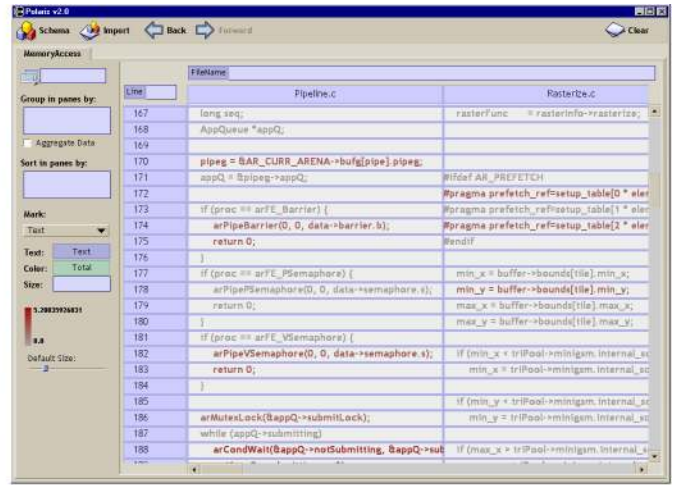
Polaris v2.0

Schema Import Back Forward Clear

MemoryAccess

Group in panes by:

Aggregate Data

Sort in panes by:

Mark:

Text

Text: Text

Color: Total

Size:

5.28835926831

0.0

Default Size:

FileName

| Line | Pipeline.c | Rasterize.c |
|---|---|---|
| 167 | long seq; | rasterFunc = rasterInfo->rasterize; |
| 168 | AppQueue *appQ; | |
| 169 | | |
| 170 | pipeg = &AR_CURR_ARENA->bufg[pipe].pipeg; | |
| 171 | appQ = &pipeg->appQ; | #ifdef AR_PREFETCH |
| 172 | | #pragma prefetch_ref=setup_table[0 * eler |
| 173 | if (proc == arFE_Barrier) { | #pragma prefetch_ref=setup_table[1 * eler |
| 174 | arPipeBarrier(0, 0, data->barrier.b); | #pragma prefetch_ref=setup_table[2 * eler |
| 175 | return 0; | #endif |
| 176 | } | |
| 177 | if (proc == arFE_PSemaphore) { | min_x = buffer->bounds[tile].min_x; |
| 178 | arPipePSemaphore(0, 0, data->semaphore.s); | min_y = buffer->bounds[tile].min_y; |
| 179 | return 0; | max_x = buffer->bounds[tile].max_x; |
| 180 | } | max_y = buffer->bounds[tile].max_y; |
| 181 | if (proc == arFE_VSemaphore) { | |
| 182 | arPipeVSemaphore(0, 0, data->semaphore.s); | if (min_x < triPool->minigsm.internal_sc |
| 183 | return 0; | min_x = triPool->minigsm.internal_sc |
| 184 | } | |
| 185 | | if (min_y < triPool->minigsm.internal_sc |
| 186 | arMutexLock(&appQ->submitLock); | min_y = triPool->minigsm.internal_sc |
| 187 | while (appQ->submitting) | |
| 188 | arCondWait(&appQ->notSubmitting, &appQ->sub | if (max_x > triPool->minigsm.internal_s |